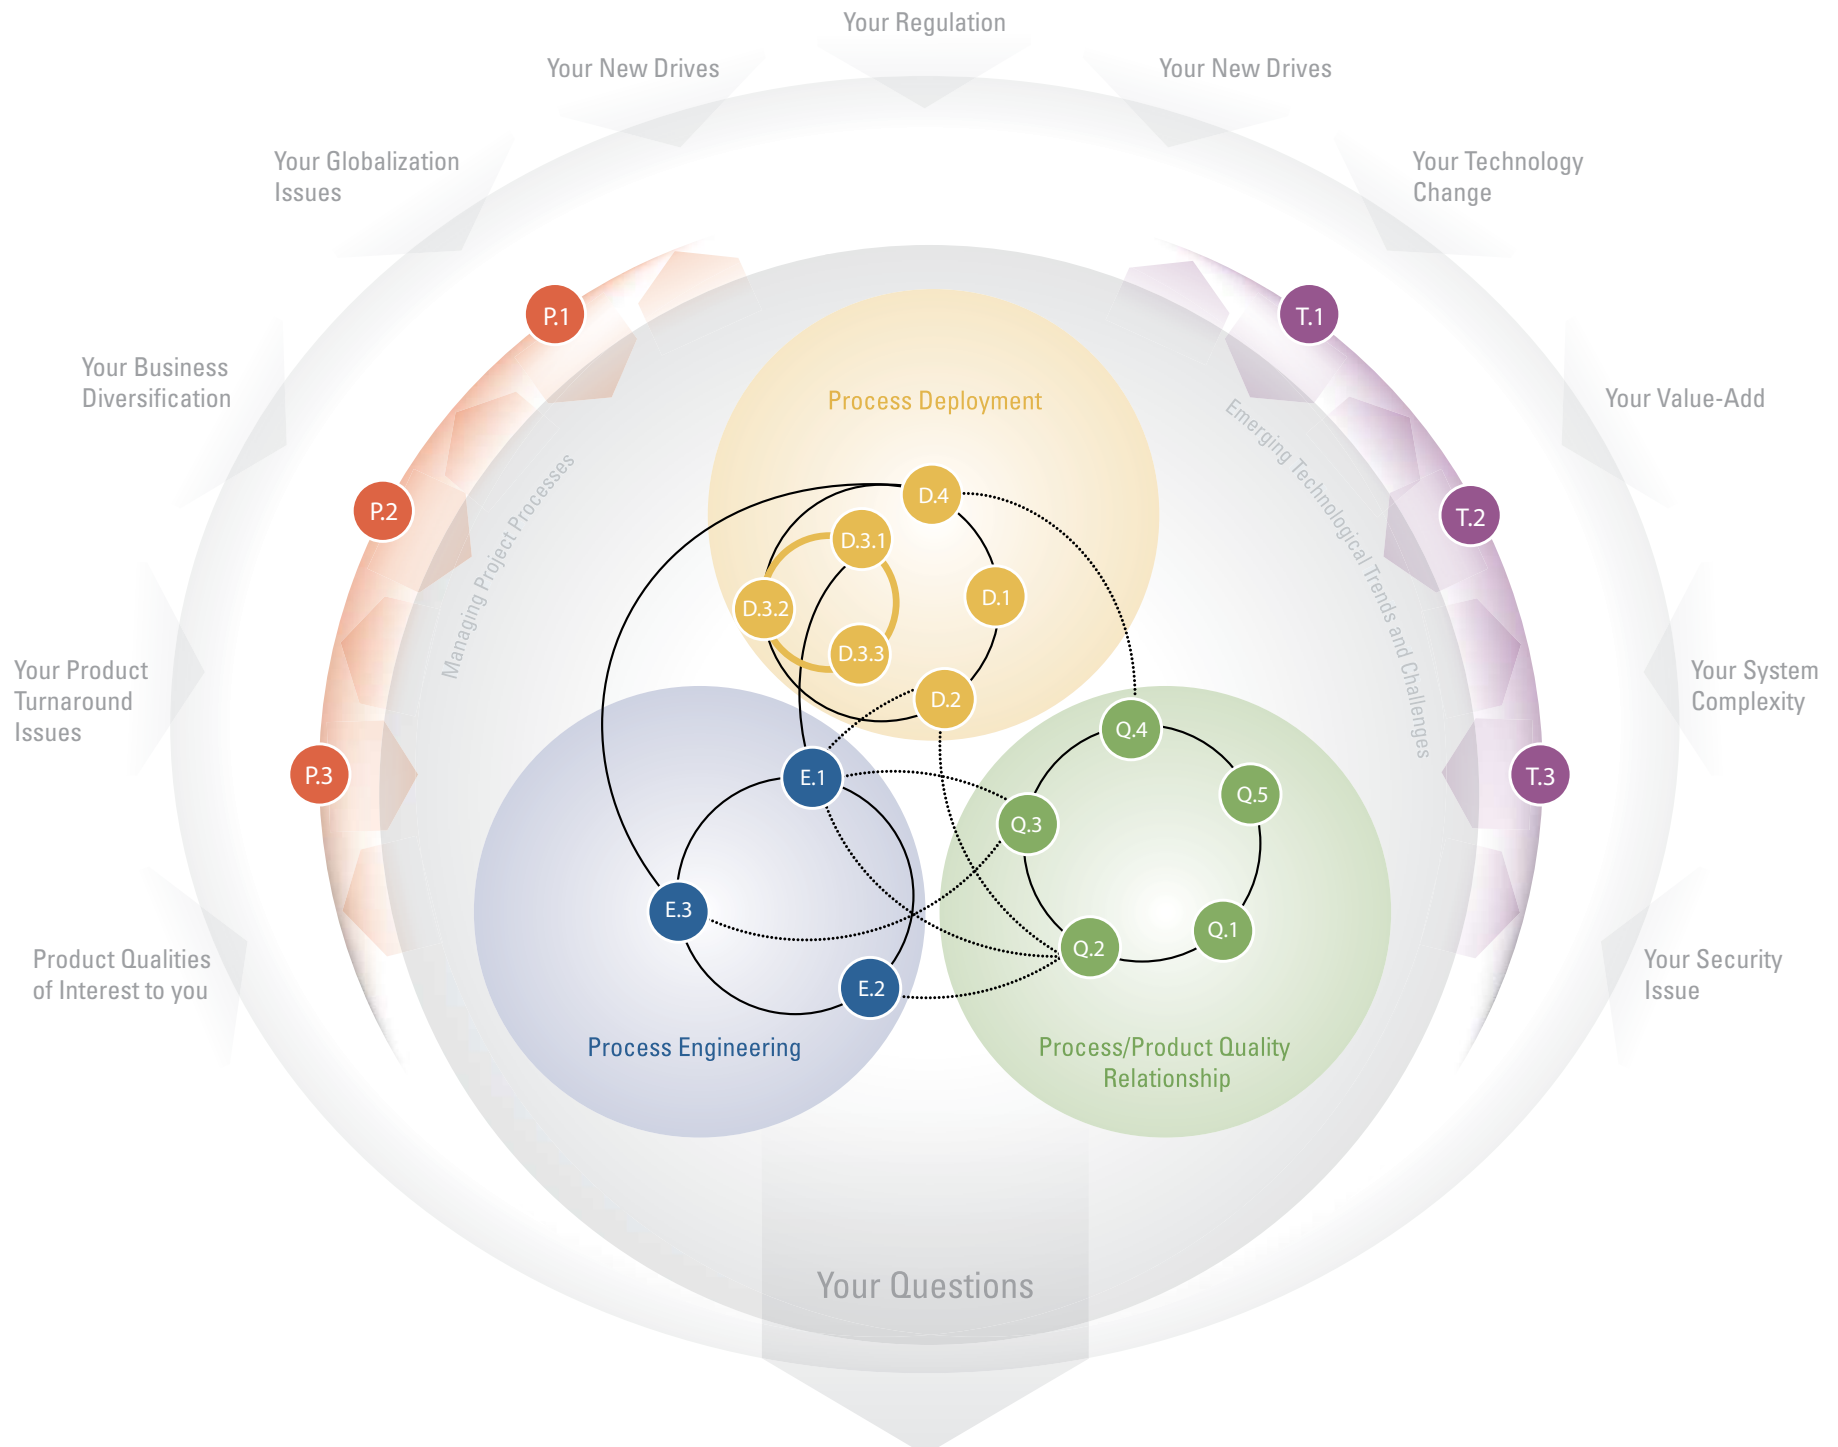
Your Regulation

Your New Drives

Your New Drives

Your Globalization Issues

Your Technology Change

P.1

T.1

Your Business Diversification

Your Value-Add

Process Deployment

Managing Project Processes

Emerging Technological Trends and Challenges

D.4

P.2

T.2

D.3.1

D.1

D.3.2

D.3.3

Your Product Turnaround Issues

Your System Complexity

D.2

Q.4

P.3

E.1

T.3

Q.5

Q.3

E.3

Q.1

Q.2

Product Qualities of Interest to you

Your Security Issue

E.2

Process Engineering

Process/Product Quality Relationship

Your Questions